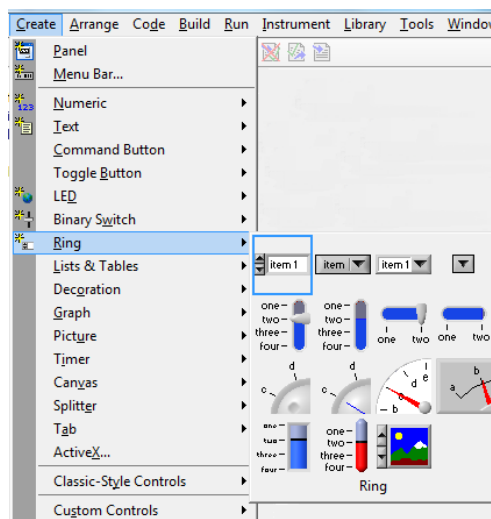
Create Arrange Code Build Run Instrument Library Tools Window

Panel
Menu Bar...
Numeric
Text
Command Button
Toggle Button
LED
Binary Switch
Ring
Lists & Tables
Decoration
Graph
Picture
Timer
Canvas
Splitter
Tab
ActiveX...
Classic-Style Controls
Custom Controls

item 1
item
item 1

one
two
three
four

one
two
three
four

one two
one two

d
c

d
c

a b c d e

a b

one
two
three
four

one
two
three
four

one
two
three
four

Ring